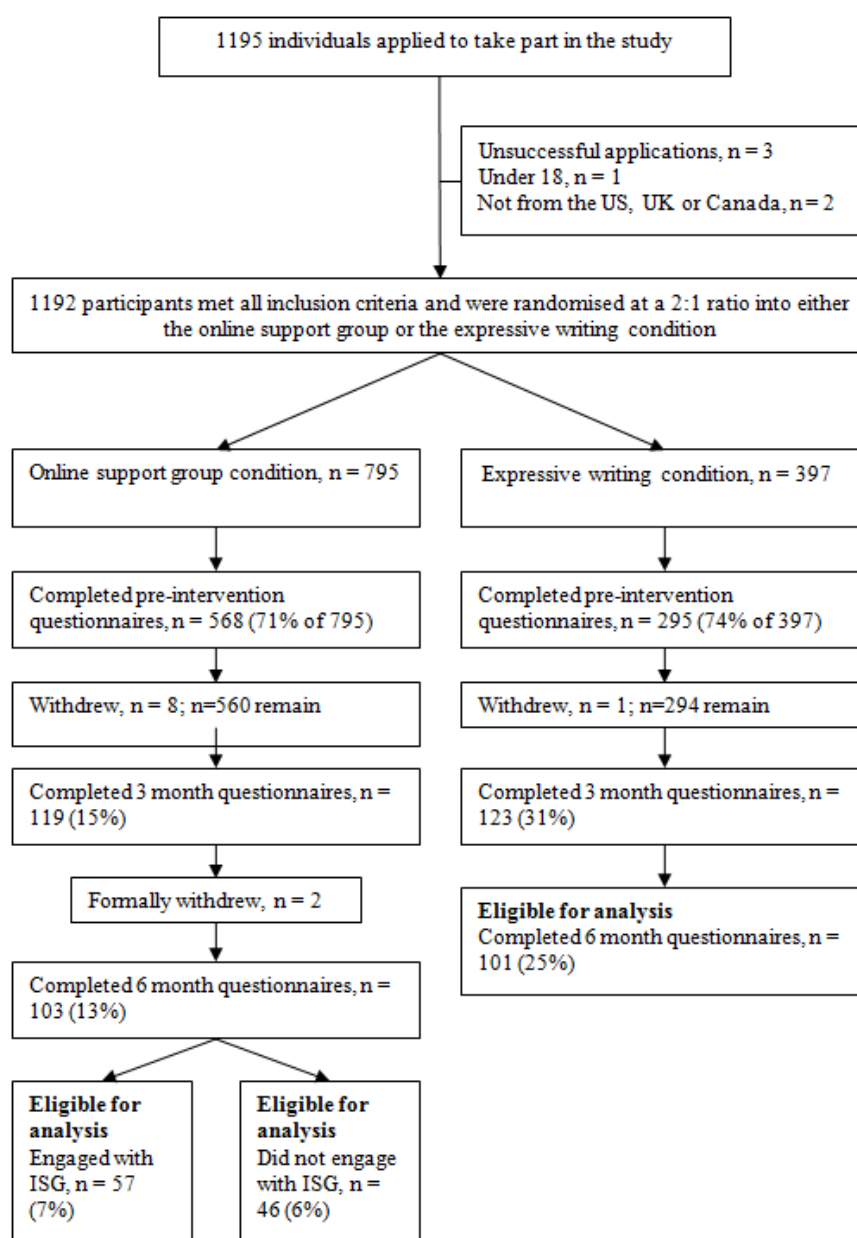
1195 individuals applied to take part in the study

Unsuccessful applications, n = 3
Under 18, n = 1
Not from the US, UK or Canada, n = 2

1192 participants met all inclusion criteria and were randomised at a 2:1 ratio into either the online support group or the expressive writing condition

Online support group condition, n = 795

Completed pre-intervention questionnaires, n = 568 (71% of 795)

Withdrew, n = 8; n=560 remain

Completed 3 month questionnaires, n = 119 (15%)

Formally withdrew, n = 2

Completed 6 month questionnaires, n = 103 (13%)

**Eligible for analysis**
Engaged with ISG, n = 57 (7%)

**Eligible for analysis**
Did not engage with ISG, n = 46 (6%)

Expressive writing condition, n = 397

Completed pre-intervention questionnaires, n = 295 (74% of 397)

Withdrew, n = 1; n=294 remain

Completed 3 month questionnaires, n = 123 (31%)

**Eligible for analysis**
Completed 6 month questionnaires, n = 101 (25%)